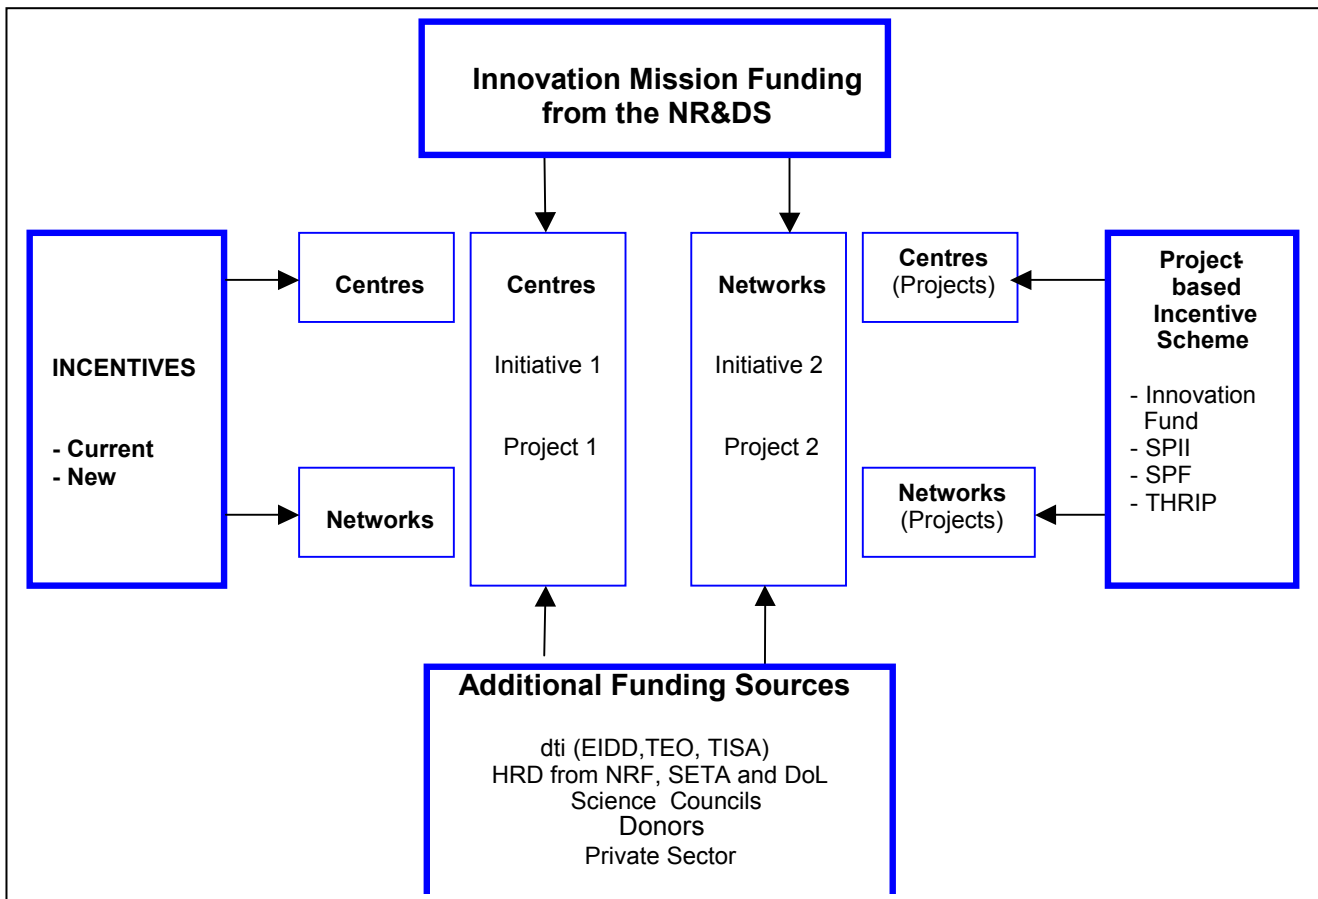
Innovation Mission Funding from the NR&DS

INCENTIVES

- Current
- New

Centres

Networks

Centres

Initiative 1

Project 1

Networks

Initiative 2

Project 2

Centres (Projects)

Networks (Projects)

Project-based Incentive Scheme

- Innovation Fund
- SPII
- SPF
- THRIP

Additional Funding Sources

dti (EIDD,TEO, TISA)
HRD from NRF, SETA and DoL
Science Councils
Donors
Private Sector